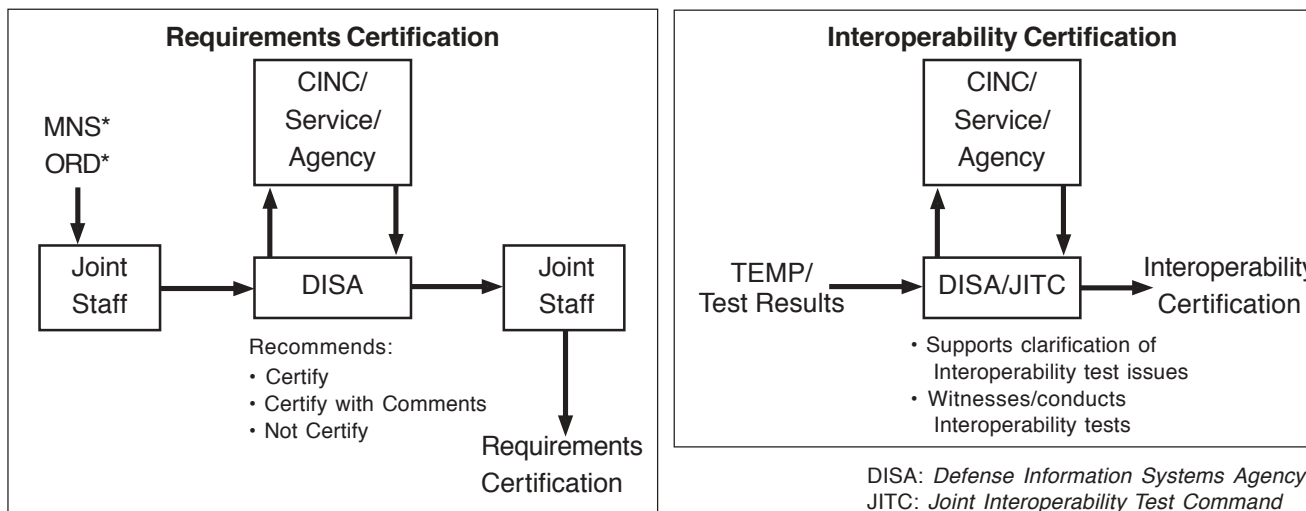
Requirements Certification

CINC/ Service/ Agency

MNS*
ORD*

Joint Staff

DISA

Joint Staff

Recommends:
• Certify
• Certify with Comments
• Not Certify

Requirements Certification

Interoperability Certification

CINC/ Service/ Agency

TEMP/ Test Results

DISA/JITC

Interoperability Certification

• Supports clarification of Interoperability test issues
• Witnesses/conducts Interoperability tests

DISA: *Defense Information Systems Agency*
JITC: *Joint Interoperability Test Command*